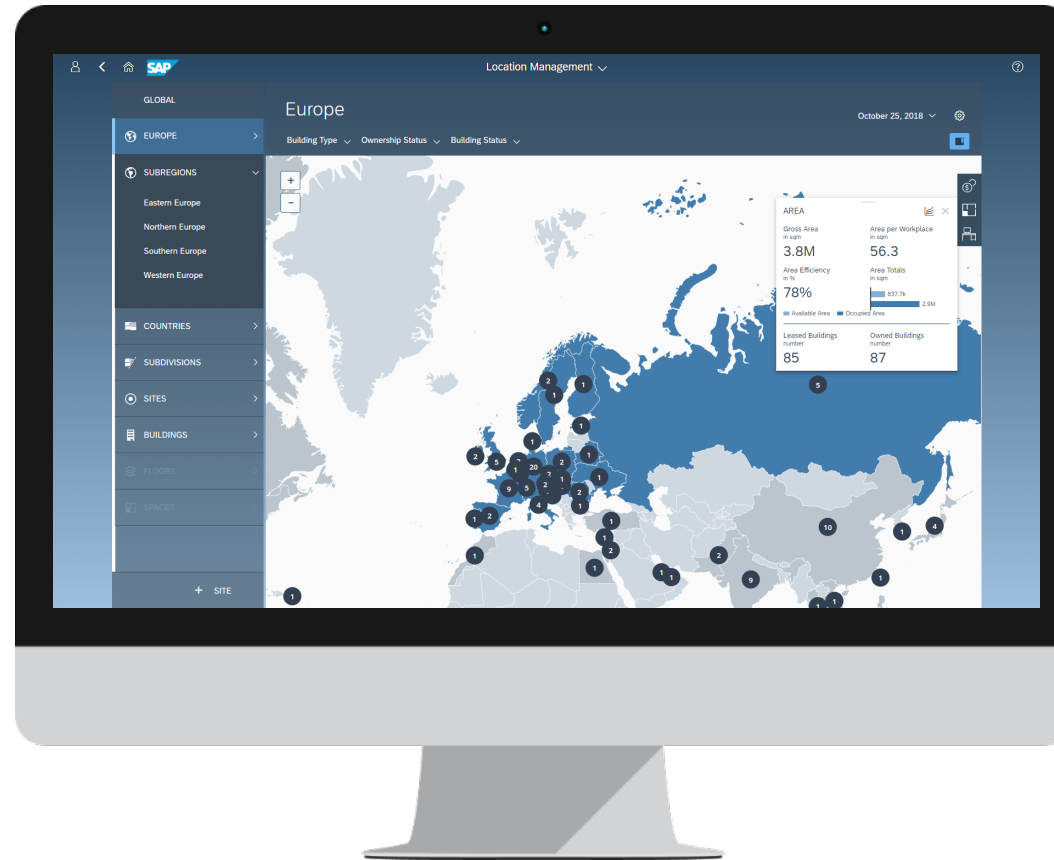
SAP
Location Management

GLOBAL
EUROPE
SUBREGIONS
Eastern Europe
Northern Europe
Southern Europe
Western Europe
COUNTRIES
SUBDIVISIONS
SITES
BUILDINGS
FLOORS
SPACES
+ SITE

Europe
October 25, 2018
Building Type
Ownership Status
Building Status

+
−

AREA
Gross Area
in sqm
3.8M
Area per Workplace
in sqm
56.3
Area Efficiency
in %
78%
Area Totals
in sqm
837.7k
2.9M
Available Area
Occupied Area
Leased Buildings
number
85
Owned Buildings
number
87

5
2
1
1
1
1
2
5
1
20
2
2
1
9
5
2
1
1
2
4
1
1
2
1
1
2
1
1
1
2
9
10
1
4
1
1
1
1